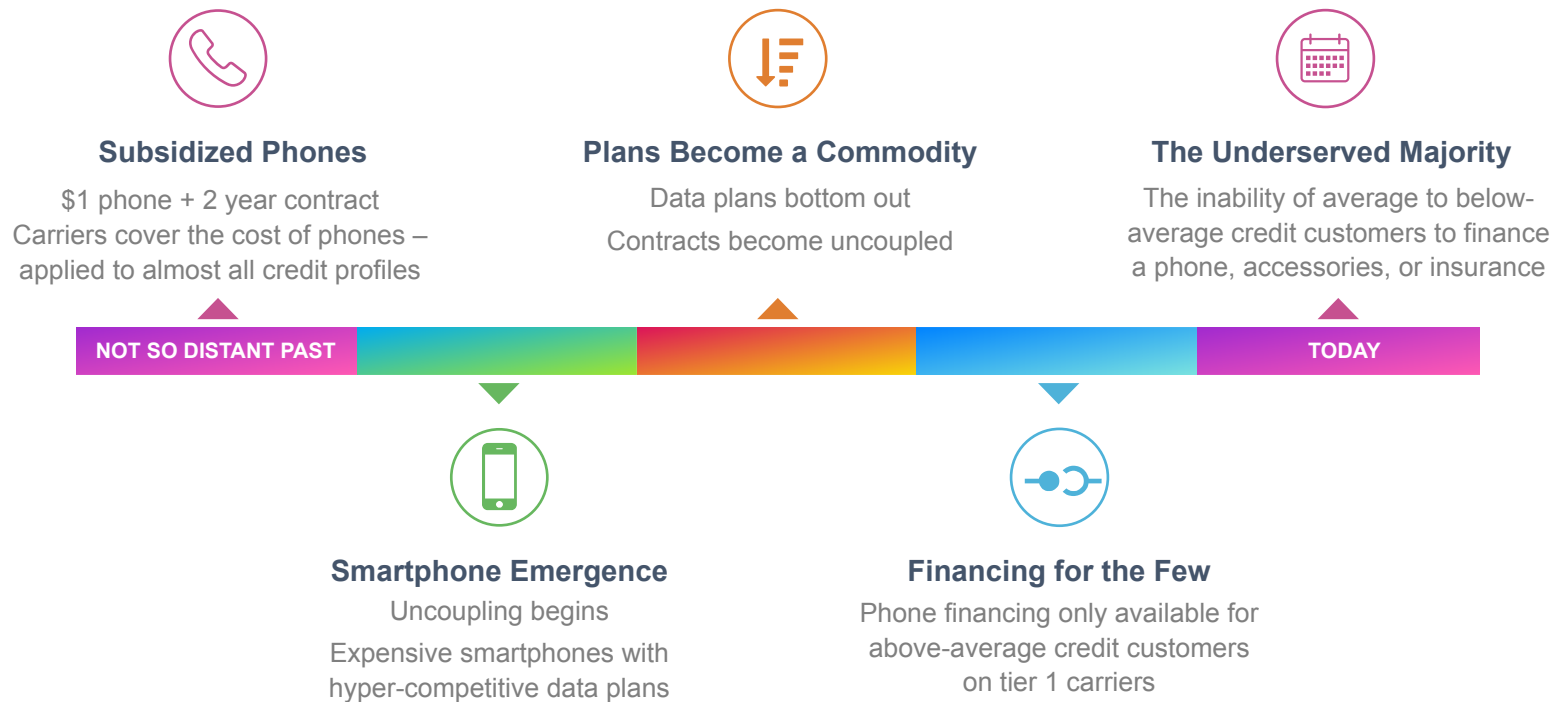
Subsidized Phones

$1 phone + 2 year contract
Carriers cover the cost of phones – applied to almost all credit profiles

Plans Become a Commodity

Data plans bottom out

Contracts become uncoupled

The Underserved Majority

The inability of average to below-average credit customers to finance a phone, accessories, or insurance

NOT SO DISTANT PAST

TODAY

Smartphone Emergence

Uncoupling begins

Expensive smartphones with hyper-competitive data plans

Financing for the Few

Phone financing only available for above-average credit customers on tier 1 carriers